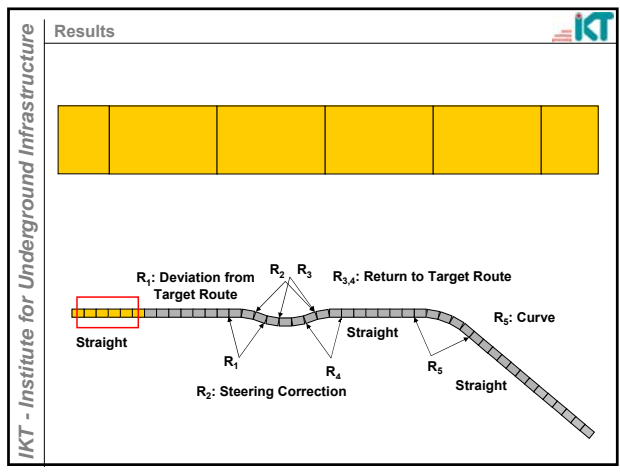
IKT - Institute for Underground Infrastructure

Results

IKT

$R_1$: Deviation from Target Route

$R_2$ $R_3$

$R_{3,4}$: Return to Target Route

$R_5$: Curve

Straight

$R_1$

Straight

$R_4$

$R_5$

Straight

$R_2$: Steering Correction